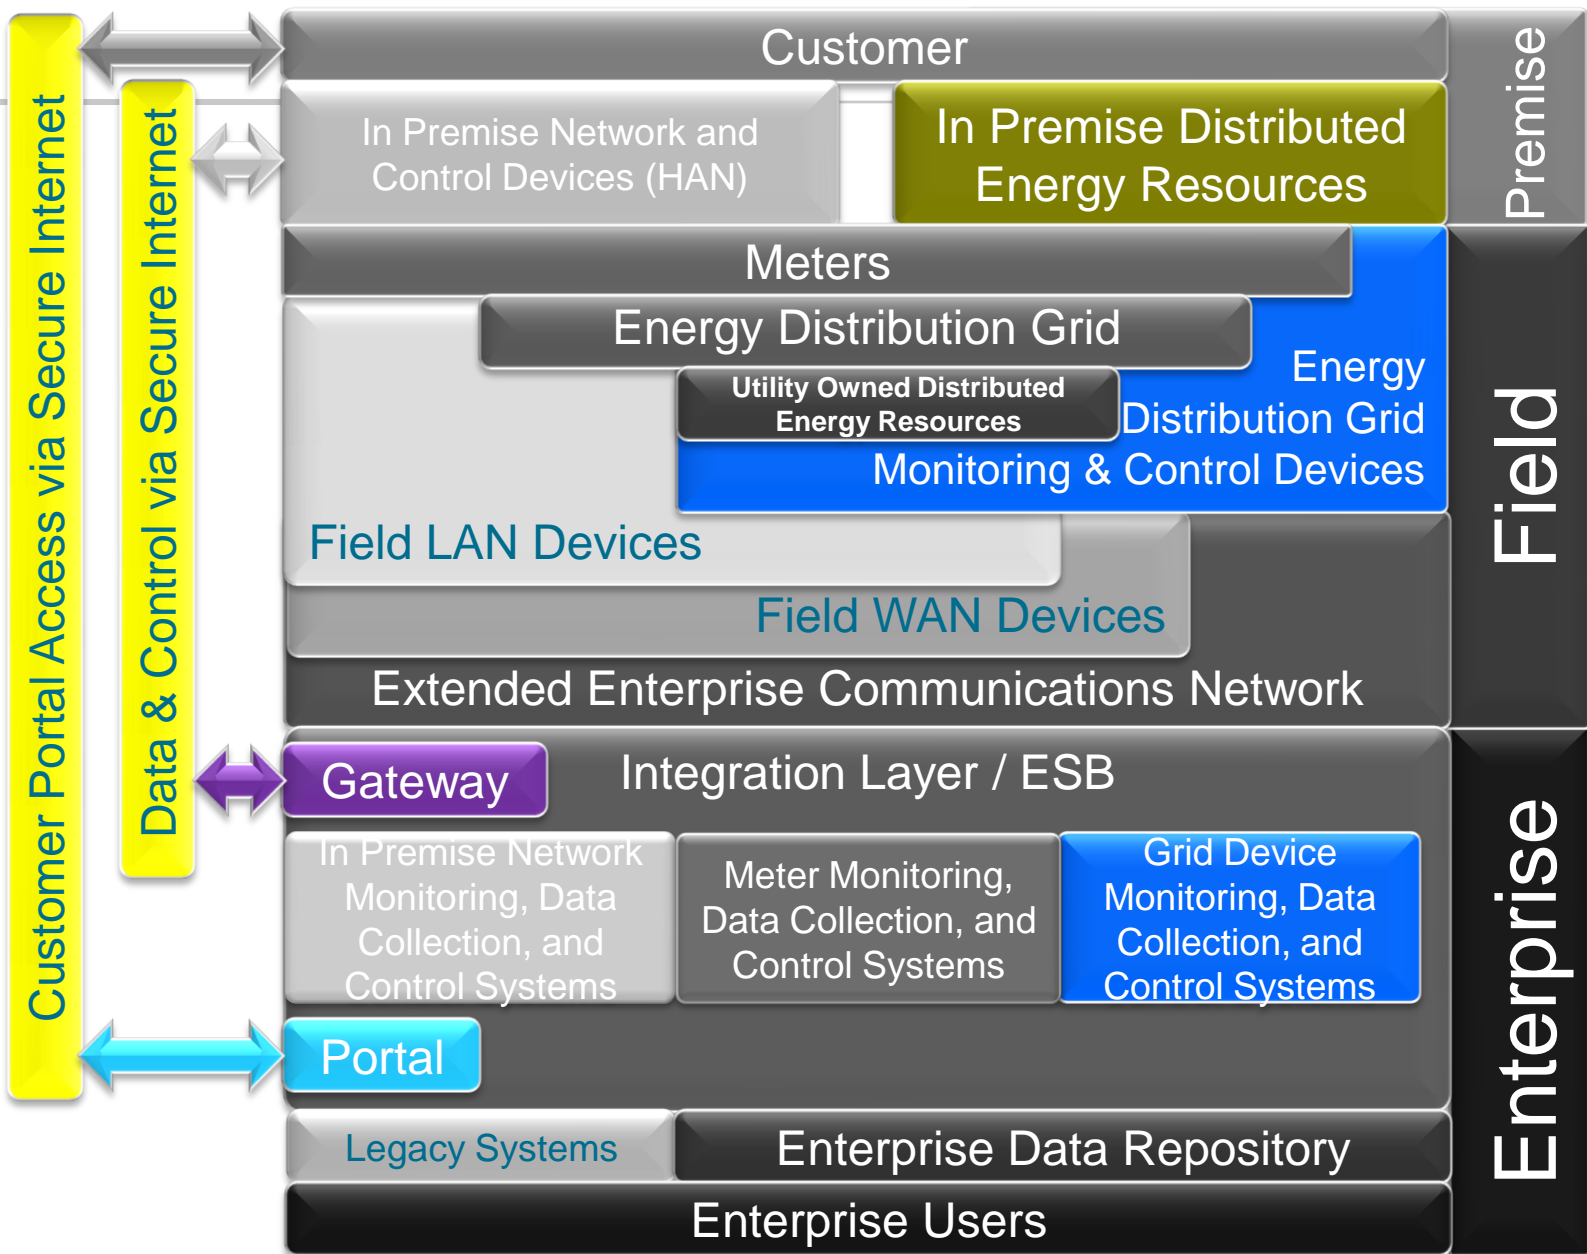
Customer Portal Access via Secure Internet

Data & Control via Secure Internet

Customer

In Premise Network and Control Devices (HAN)

In Premise Distributed Energy Resources

Premise

Meters

Energy Distribution Grid

Utility Owned Distributed Energy Resources

Energy Distribution Grid Monitoring & Control Devices

Field LAN Devices

Field WAN Devices

Extended Enterprise Communications Network

Field

Gateway

Integration Layer / ESB

In Premise Network Monitoring, Data Collection, and Control Systems

Meter Monitoring, Data Collection, and Control Systems

Grid Device Monitoring, Data Collection, and Control Systems

Portal

Legacy Systems

Enterprise Data Repository

Enterprise Users

Enterprise